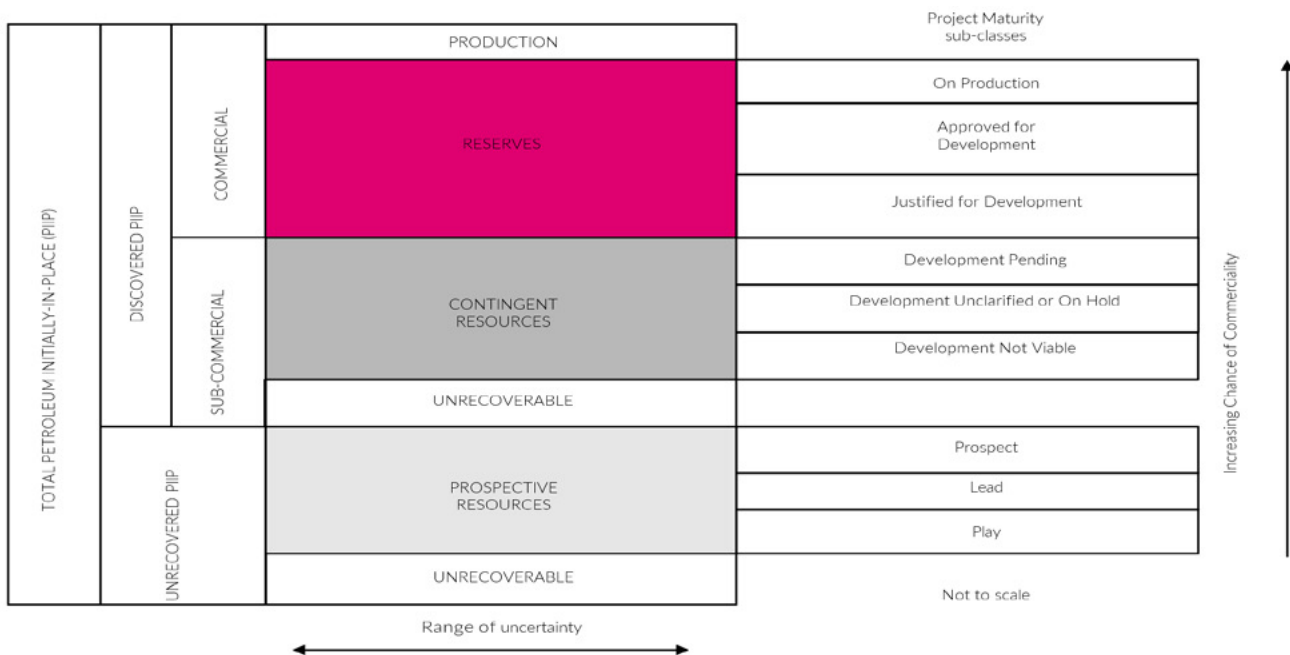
TOTAL PETROLEUM INITIALLY-IN-PLACE (PIIP)

DISCOVERED PIIP

COMMERCIAL

SUB-COMMERCIAL

UNRECOVERED PIIP

PRODUCTION

RESERVES

CONTINGENT RESOURCES

UNRECOVERABLE

PROSPECTIVE RESOURCES

UNRECOVERABLE

Range of uncertainty

Project Maturity sub-classes

On Production

Approved for Development

Justified for Development

Development Pending

Development Unclarified or On Hold

Development Not Viable

Prospect

Lead

Play

Not to scale

Increasing Chance of Commerciality